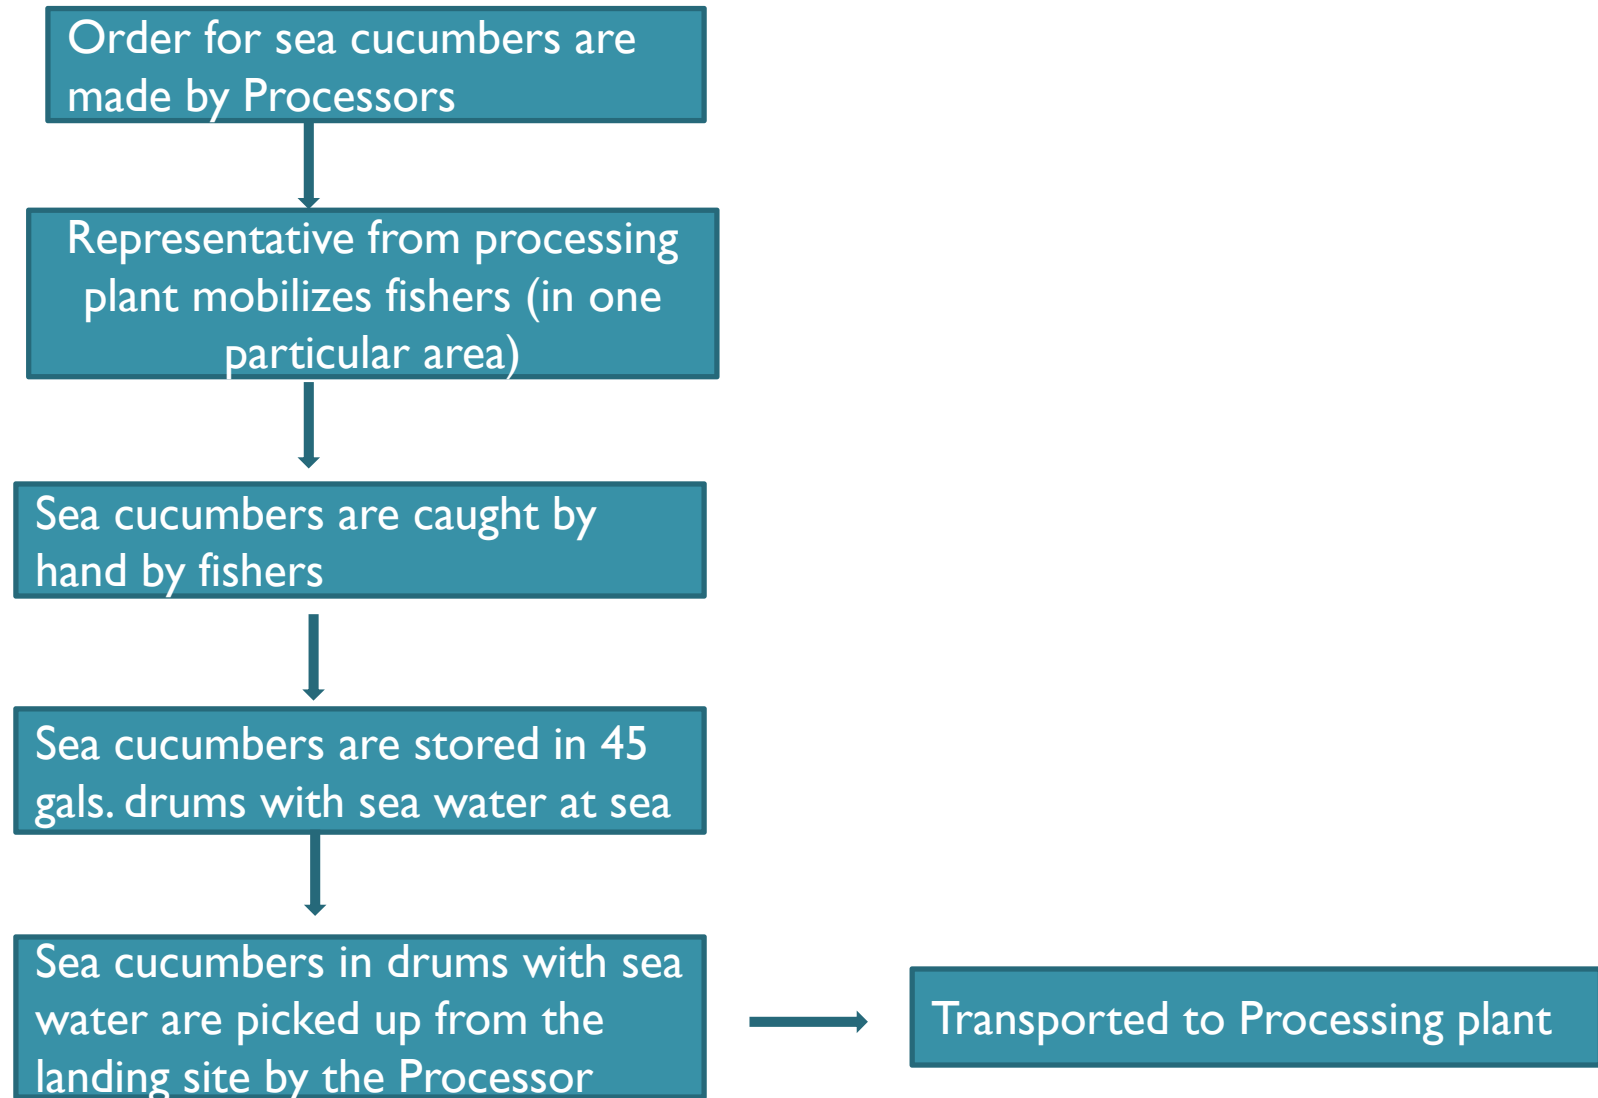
Order for sea cucumbers are made by Processors

Representative from processing plant mobilizes fishers (in one particular area)

Sea cucumbers are caught by hand by fishers

Sea cucumbers are stored in 45 gals. drums with sea water at sea

Sea cucumbers in drums with sea water are picked up from the landing site by the Processor

Transported to Processing plant